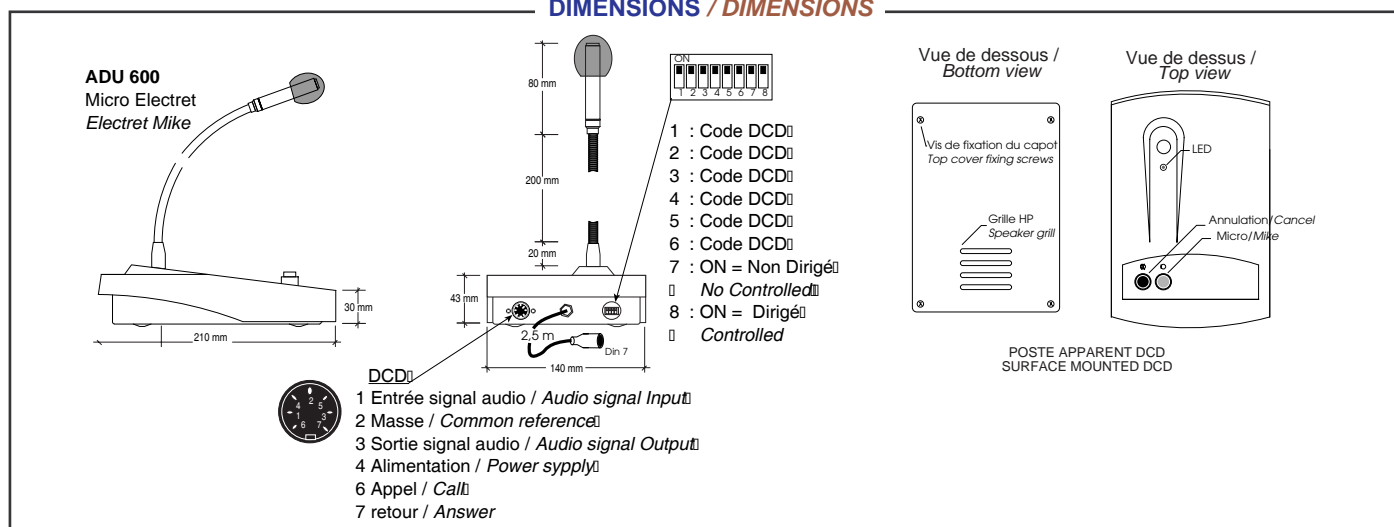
DIMENSIONS / DIMENSIONS

ADU 600
Micro Electret
Electret Mike

30 mm
210 mm

80 mm
200 mm
20 mm
43 mm
2,5 m
Din 7
140 mm

ON
1 2 3 4 5 6 7 8

1 : Code DCD
2 : Code DCD
3 : Code DCD
4 : Code DCD
5 : Code DCD
6 : Code DCD
7 : ON = Non Dirigé
No Controlled
8 : ON = Dirigé
Controlled

DCD
1 Entrée signal audio / Audio signal Input
2 Masse / Common reference
3 Sortie signal audio / Audio signal Output
4 Alimentation / Power sypply
6 Appel / Call
7 retour / Answer

2 4 5 1 3 6 7

Vue de dessous /
Bottom view

Vis de fixation du capot
Top cover fixing screws

Grille HP
Speaker grill

Vue de dessus /
Top view

LED

Annulation/Cancel
Micro/Mike

POSTE APPARENT DCD
SURFACE MOUNTED DCD